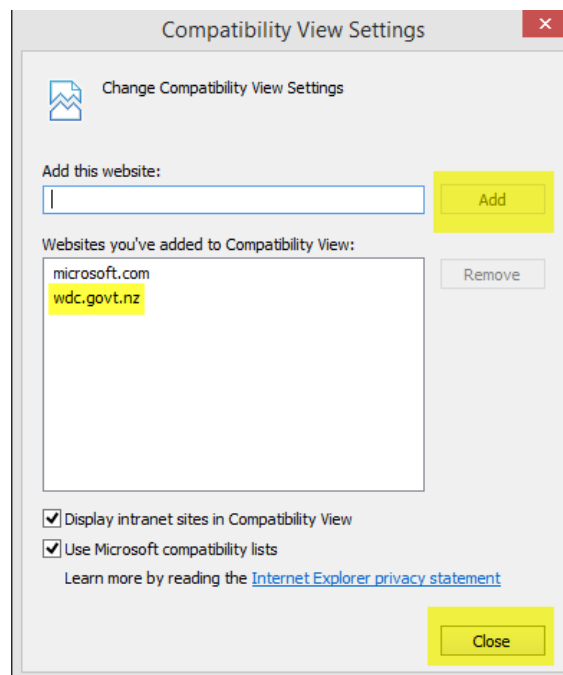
Compatibility View Settings

Change Compatibility View Settings

Add this website:

Add

Websites you've added to Compatibility View:

microsoft.com
wdc.govt.nz

Remove

Display intranet sites in Compatibility View

Use Microsoft compatibility lists

Learn more by reading the Internet Explorer privacy statement

Close